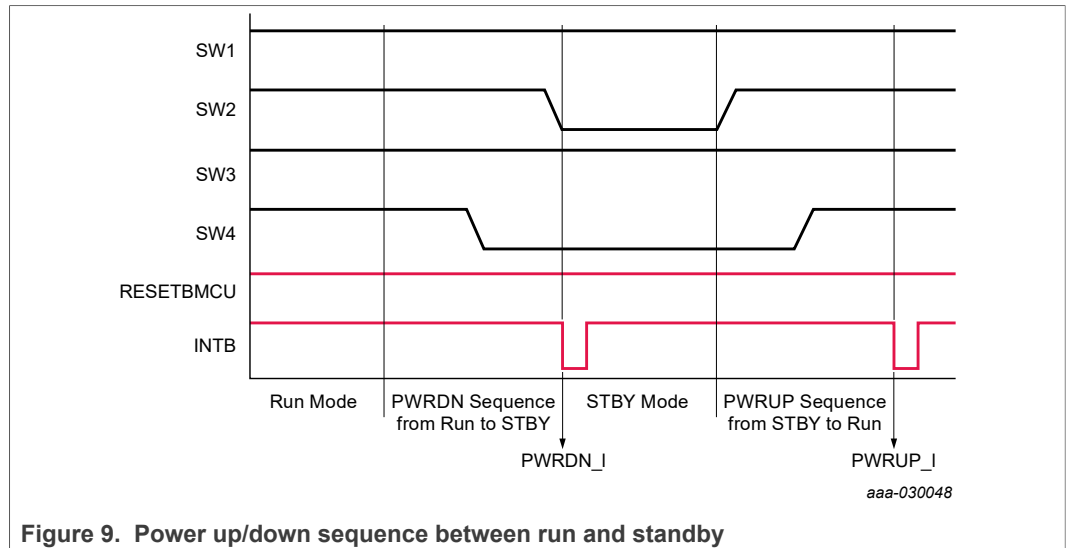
SW1
SW2
SW3
SW4
RESETBMCU
INTB

Run Mode
PWRDN Sequence from Run to STBY
STBY Mode
PWRUP Sequence from STBY to Run

PWRDN_I
PWRUP_I

aaa-030048

Figure 9. Power up/down sequence between run and standby